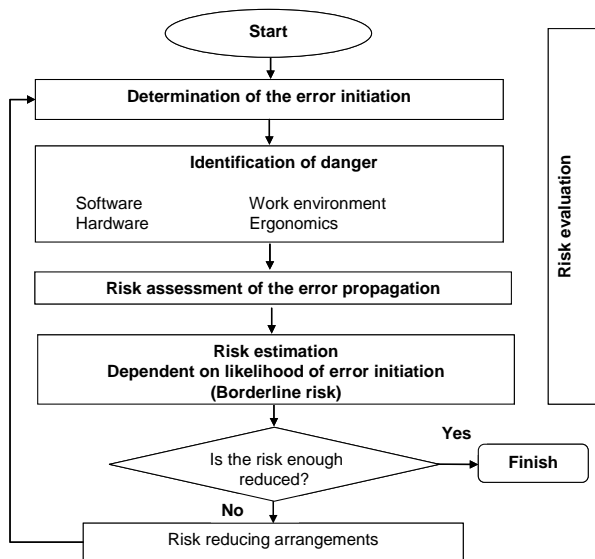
Start

Determination of the error initiation

Identification of danger

Software
Hardware

Work environment
Ergonomics

Risk assessment of the error propagation

Risk estimation
Dependent on likelihood of error initiation
(Borderline risk)

Risk evaluation

Is the risk enough reduced?

Yes

Finish

No

Risk reducing arrangements